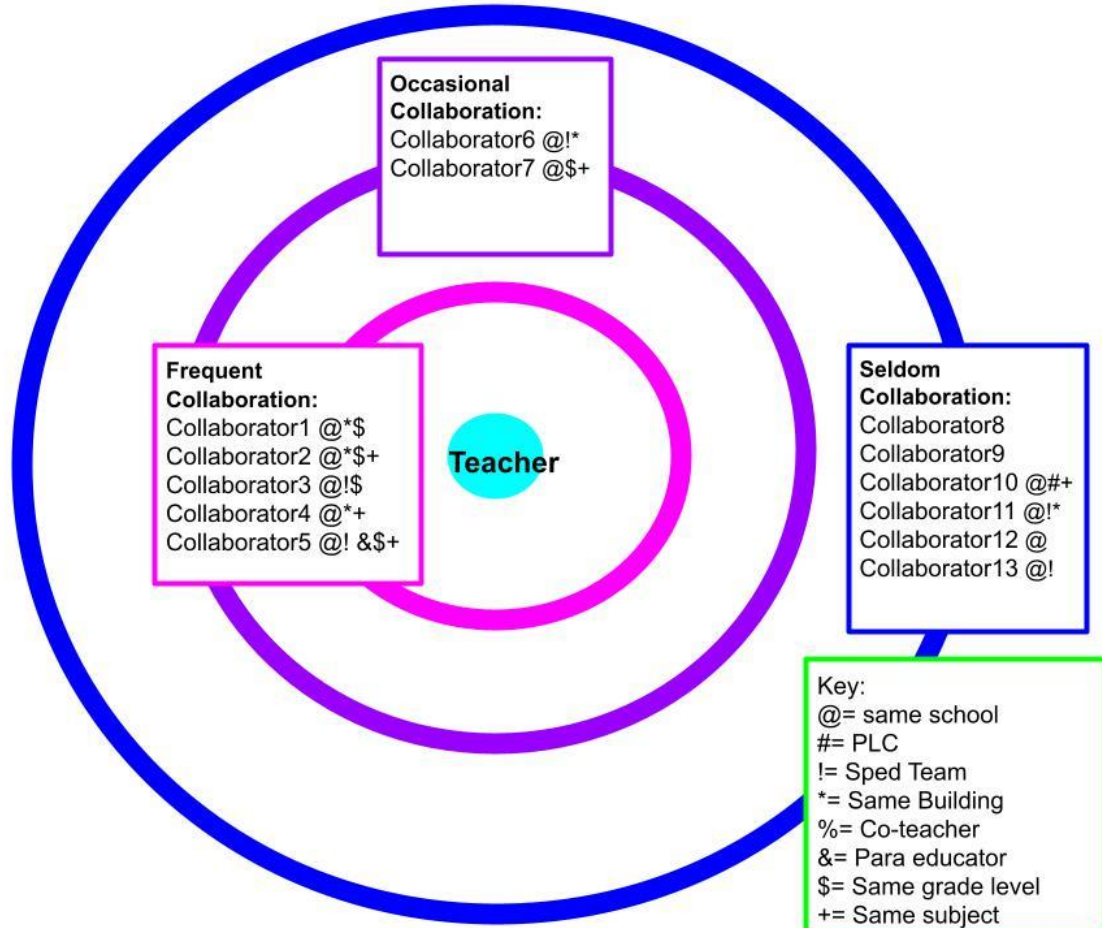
Occasional Collaboration:
Collaborator6 @!*
Collaborator7 @$+

Frequent Collaboration:
Collaborator1 @*$
Collaborator2 @*$+
Collaborator3 @!$
Collaborator4 @*+
Collaborator5 @! &$+

Teacher

Seldom Collaboration:
Collaborator8
Collaborator9
Collaborator10 @#+
Collaborator11 @!*
Collaborator12 @
Collaborator13 @!

Key:
@= same school
#= PLC
!= Sped Team
*= Same Building
%= Co-teacher
&= Para educator
$= Same grade level
+= Same subject